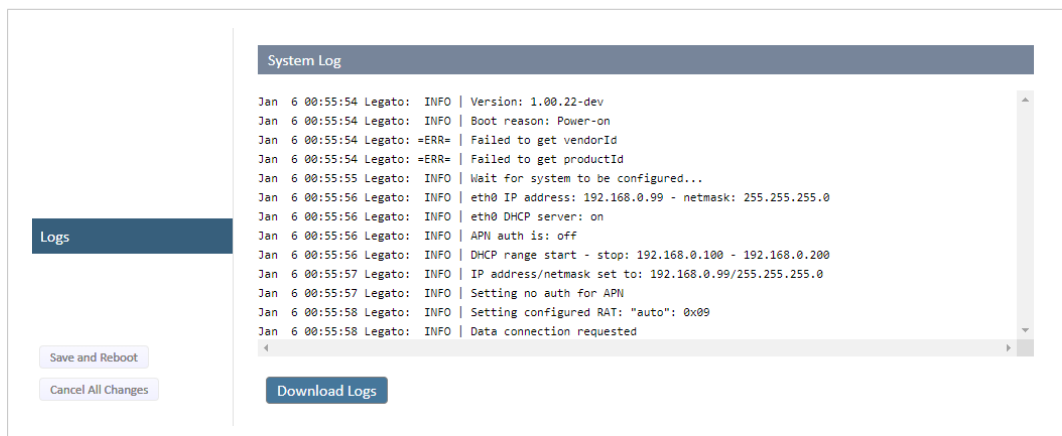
Logs

Save and Reboot

Cancel All Changes

System Log

Jan 6 00:55:54 Legato: INFO | Version: 1.00.22-dev
Jan 6 00:55:54 Legato: INFO | Boot reason: Power-on
Jan 6 00:55:54 Legato: =ERR= | Failed to get vendorId
Jan 6 00:55:54 Legato: =ERR= | Failed to get productId
Jan 6 00:55:55 Legato: INFO | Wait for system to be configured...
Jan 6 00:55:56 Legato: INFO | eth0 IP address: 192.168.0.99 - netmask: 255.255.255.0
Jan 6 00:55:56 Legato: INFO | eth0 DHCP server: on
Jan 6 00:55:56 Legato: INFO | APN auth is: off
Jan 6 00:55:56 Legato: INFO | DHCP range start - stop: 192.168.0.100 - 192.168.0.200
Jan 6 00:55:57 Legato: INFO | IP address/netmask set to: 192.168.0.99/255.255.255.0
Jan 6 00:55:57 Legato: INFO | Setting no auth for APN
Jan 6 00:55:58 Legato: INFO | Setting configured RAT: "auto": 0x09
Jan 6 00:55:58 Legato: INFO | Data connection requested

Download Logs